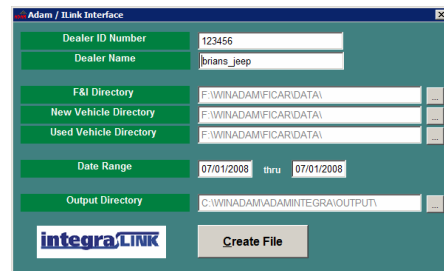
Adam / ILink Interface

Dealer ID Number 123456
Dealer Name brians_jeep

F&I Directory F:\WINADAM\FICAR\DATA\ ...
New Vehicle Directory F:\WINADAM\FICAR\DATA\ ...
Used Vehicle Directory F:\WINADAM\FICAR\DATA\ ...

Date Range 07/01/2008 thru 07/01/2008

Output Directory C:\WINADAM\ADAMINTEGRA\OUTPUT\ ...

integraLINK

Create File